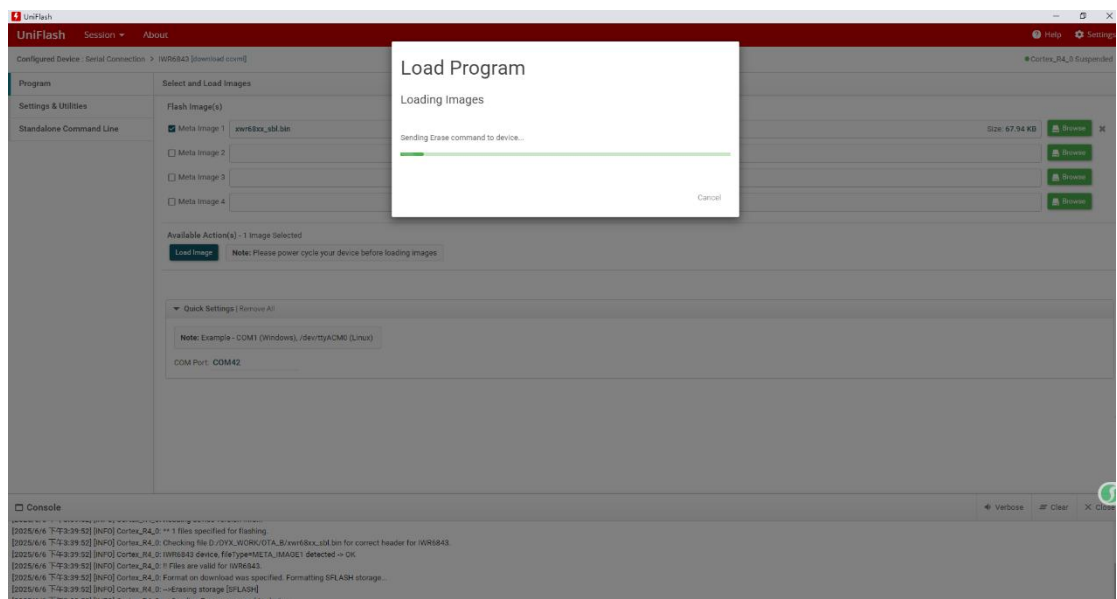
UniFlash

UniFlash Session About

Help Settings

Configured Device : Serial Connection > IWR6843 [download ccxml]

Cortex_R4_0 Suspended

Program

Settings & Utilities

Standalone Command Line

Select and Load Images

Flash Image(s)

Meta Image 1 xwr68xx_sbl.bin

Size: 67.94 KB Browse

Meta Image 2 Browse

Meta Image 3 Browse

Meta Image 4 Browse

Available Action(s) - 1 Image Selected

Load Image Note: Please power cycle your device before loading images

Quick Settings | Remove All

Note: Example - COM1 (Windows), /dev/ttyACM0 (Linux)

COM Port: COM42

Load Program

Loading Images

Sending Erase command to device...

Cancel

Console

Verbose Clear Close

[2025/6/6 下午3:39:52] [INFO] Cortex_R4_0: ** 1 files specified for flashing.
[2025/6/6 下午3:39:52] [INFO] Cortex_R4_0: Checking file D:/OYX_WORK/OTA_B/xwr68xx_sbl.bin for correct header for IWR6843.
[2025/6/6 下午3:39:52] [INFO] Cortex_R4_0: IWR6843 device, fileType=META_IMAGE1 detected -> OK
[2025/6/6 下午3:39:52] [INFO] Cortex_R4_0: !! Files are valid for IWR6843.
[2025/6/6 下午3:39:52] [INFO] Cortex_R4_0: Format on download was specified. Formatting SFLASH storage...
[2025/6/6 下午3:39:52] [INFO] Cortex_R4_0: -->Erasing storage [SFLASH]